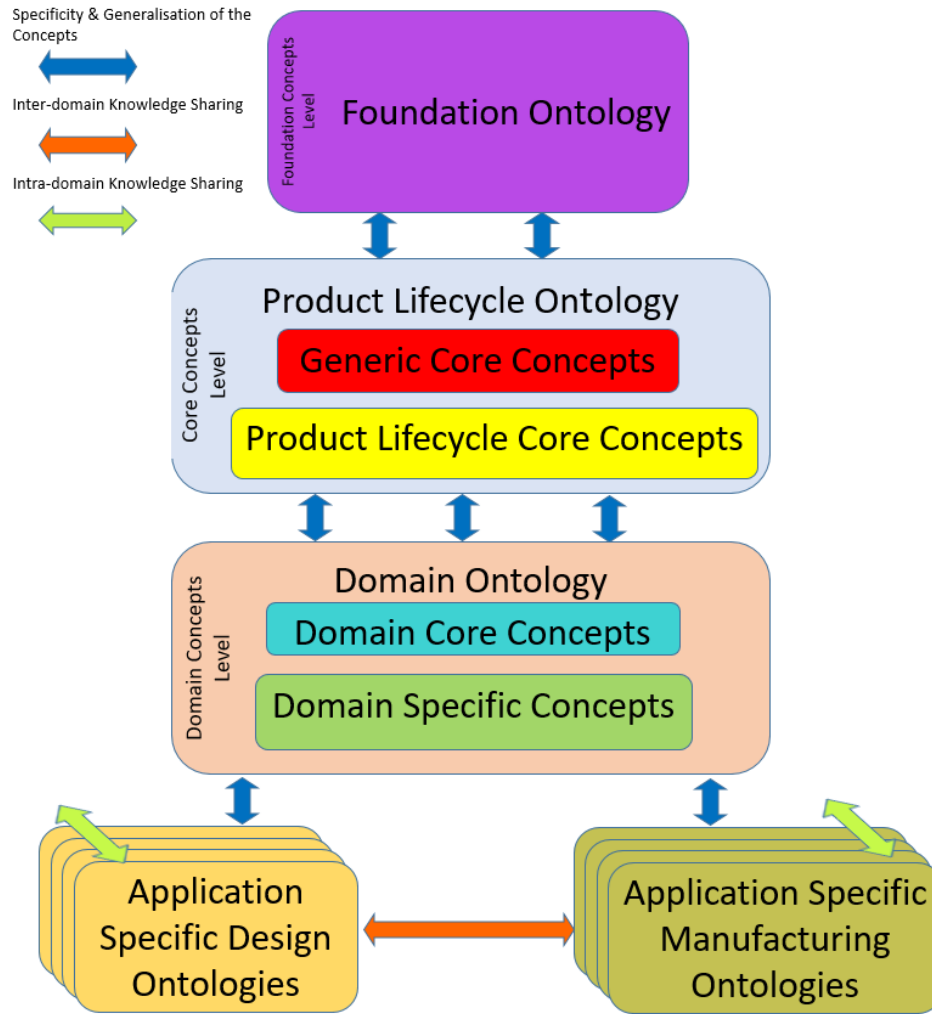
Specificity & Generalisation of the Concepts

Inter-domain Knowledge Sharing

Intra-domain Knowledge Sharing

Foundation Concepts Level

Foundation Ontology

Core Concepts Level

Product Lifecycle Ontology

Generic Core Concepts

Product Lifecycle Core Concepts

Domain Concepts Level

Domain Ontology

Domain Core Concepts

Domain Specific Concepts

Application Specific Design Ontologies

Application Specific Manufacturing Ontologies